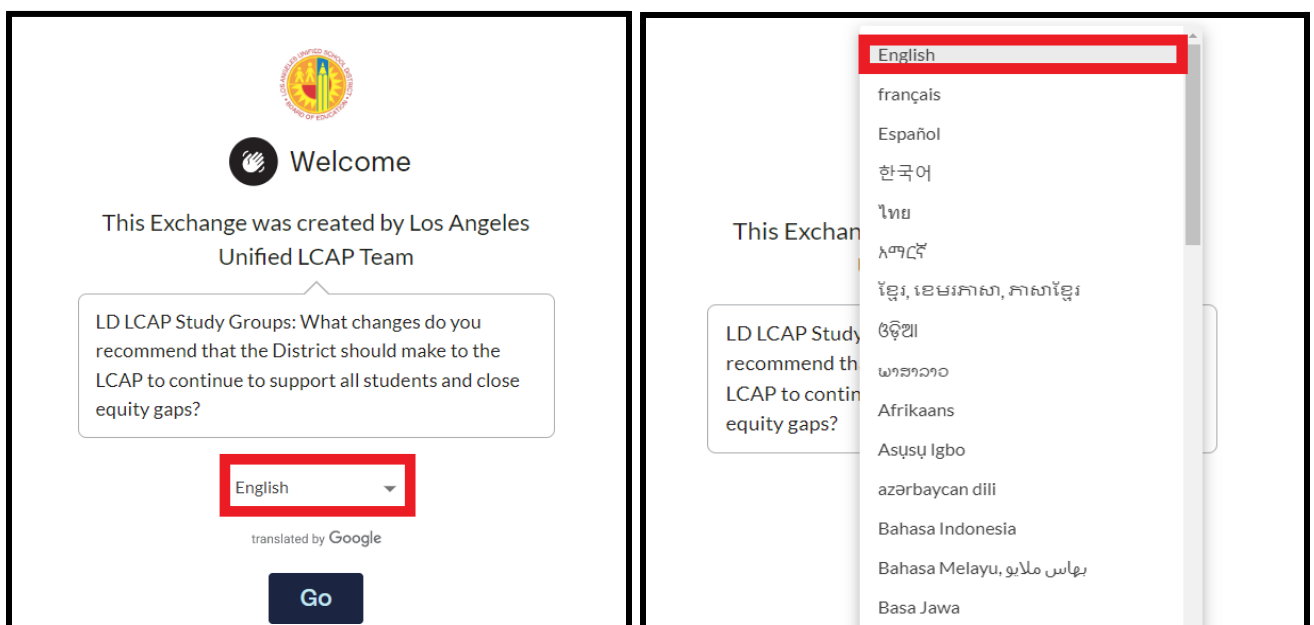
LOS ANGELES UNIFIED SCHOOL DISTRICT
BOARD OF EDUCATION

Welcome

This Exchange was created by Los Angeles Unified LCAP Team

LD LCAP Study Groups: What changes do you recommend that the District should make to the LCAP to continue to support all students and close equity gaps?

English

translated by Google

Go

English
français
Español
한국어
ไทย
አማርኛ
ខ្មែរ, ខេមរភាសា, ភាសាខ្មែរ
ଓଡ଼ିଆ
ພາສາລາວ
Afrikaans
Asụsụ Igbo
azərbaycan dili
Bahasa Indonesia
Bahasa Melayu, بهاس ملايو
Basa Jawa

This Exchan

LD LCAP Study
recommend th
LCAP to contin
equity gaps?